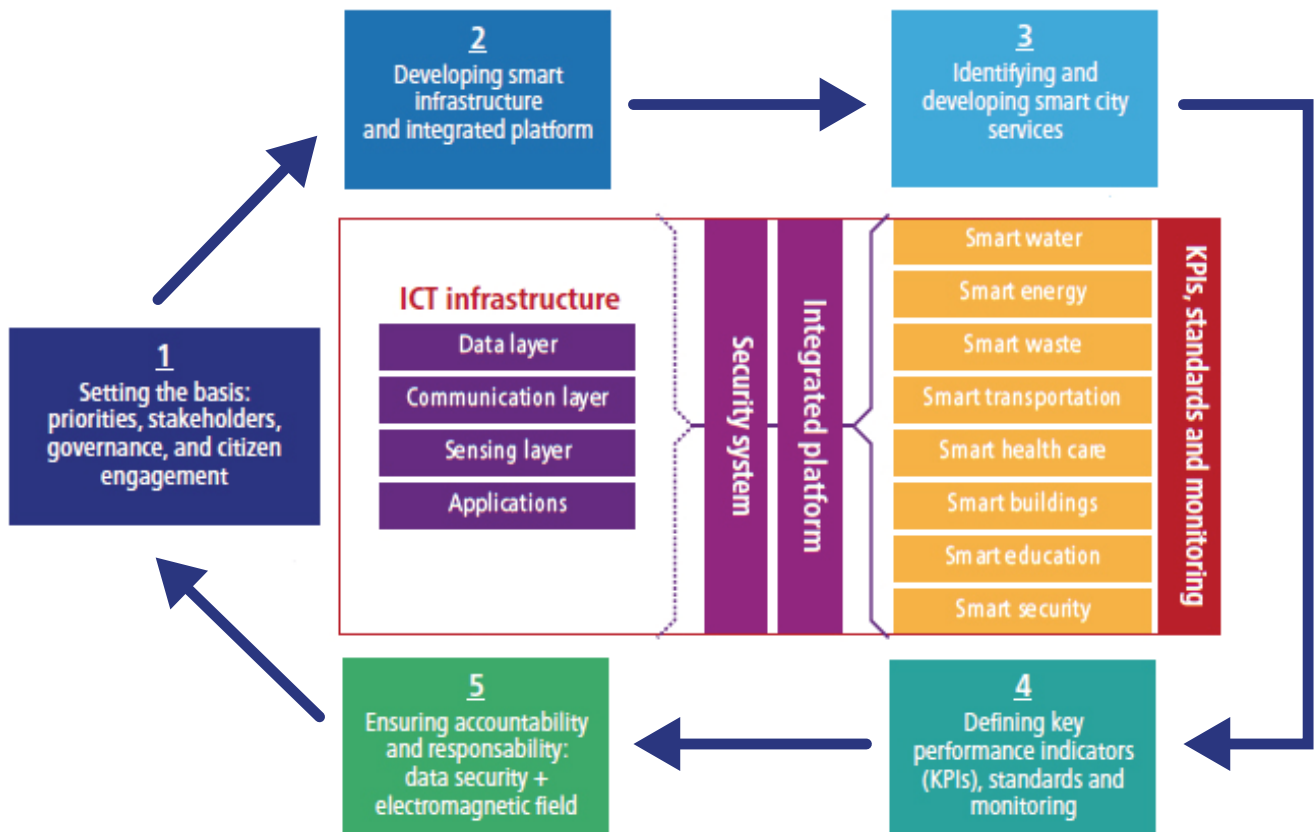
2
Developing smart infrastructure and integrated platform

3
Identifying and developing smart city services

1
Setting the basis: priorities, stakeholders, governance, and citizen engagement

ICT infrastructure

Data layer

Communication layer

Sensing layer

Applications

Security system

Integrated platform

Smart water

Smart energy

Smart waste

Smart transportation

Smart health care

Smart buildings

Smart education

Smart security

KPIs, standards and monitoring

5
Ensuring accountability and responsability: data security + electromagnetic field

4
Defining key performance indicators (KPIs), standards and monitoring